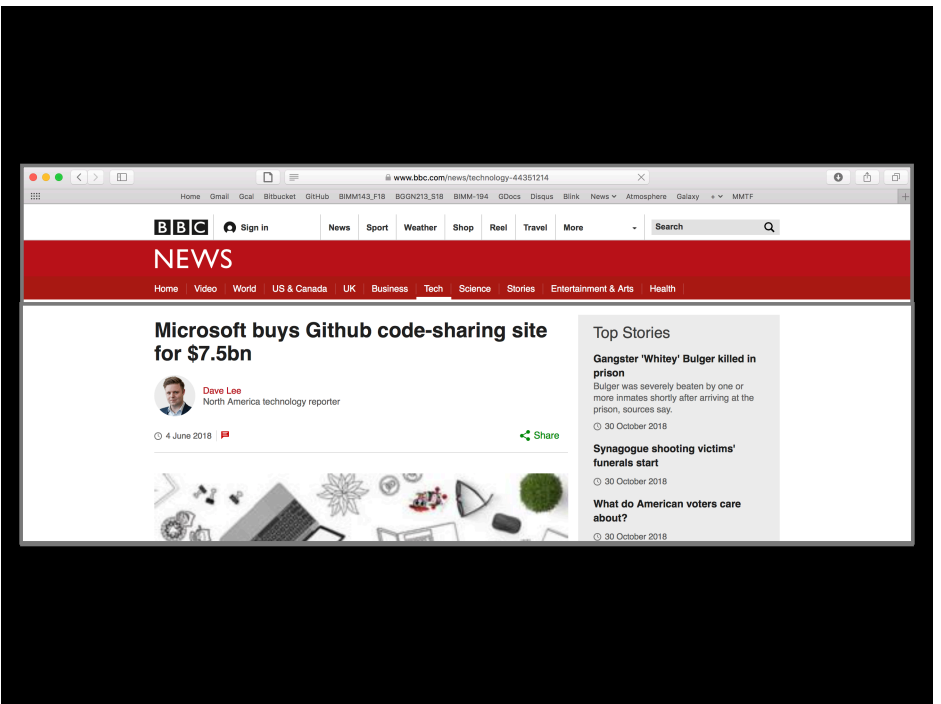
www.bbc.com/news/technology-44351214

Home Gmail Gcal Bitbucket GitHub BIMM143_F18 BGGN213_S18 BIMM-194 GDocs Disqus Blink News Atmosphere Galaxy + MMTF

BBC Sign in News Sport Weather Shop Reel Travel More Search

NEWS

Home Video World US & Canada UK Business Tech Science Stories Entertainment & Arts Health

Microsoft buys Github code-sharing site for $7.5bn

Dave Lee
North America technology reporter

4 June 2018

Share

Top Stories

Gangster 'Whitey' Bulger killed in prison
Bulger was severely beaten by one or more inmates shortly after arriving at the prison, sources say.
30 October 2018

Synagogue shooting victims' funerals start
30 October 2018

What do American voters care about?
30 October 2018